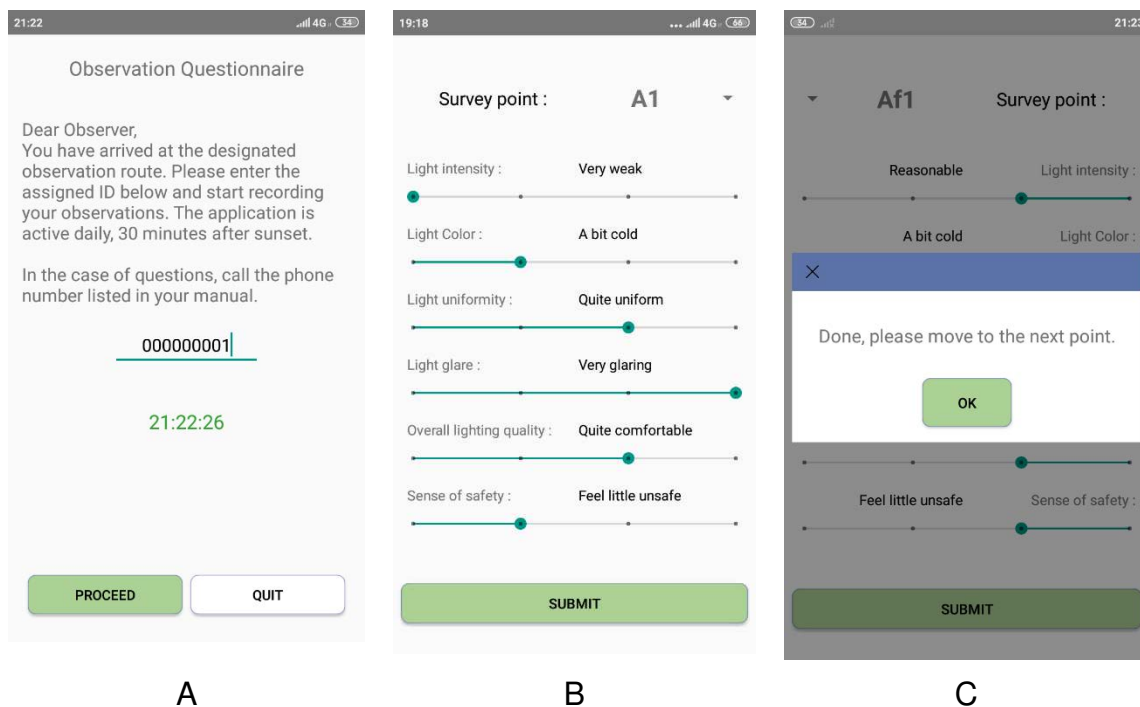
21:22 4G 34

Observation Questionnaire

Dear Observer,
You have arrived at the designated observation route. Please enter the assigned ID below and start recording your observations. The application is active daily, 30 minutes after sunset.

In the case of questions, call the phone number listed in your manual.

000000001

21:22:26

PROCEED QUIT

A

19:18 4G 66

Survey point : A1

Light intensity : Very weak

Light Color : A bit cold

Light uniformity : Quite uniform

Light glare : Very glaring

Overall lighting quality : Quite comfortable

Sense of safety : Feel little unsafe

SUBMIT

B

34 21:2

Af1 Survey point :

Reasonable Light intensity :

A bit cold Light Color :

×

Done, please move to the next point.

OK

Feel little unsafe Sense of safety :

SUBMIT

C